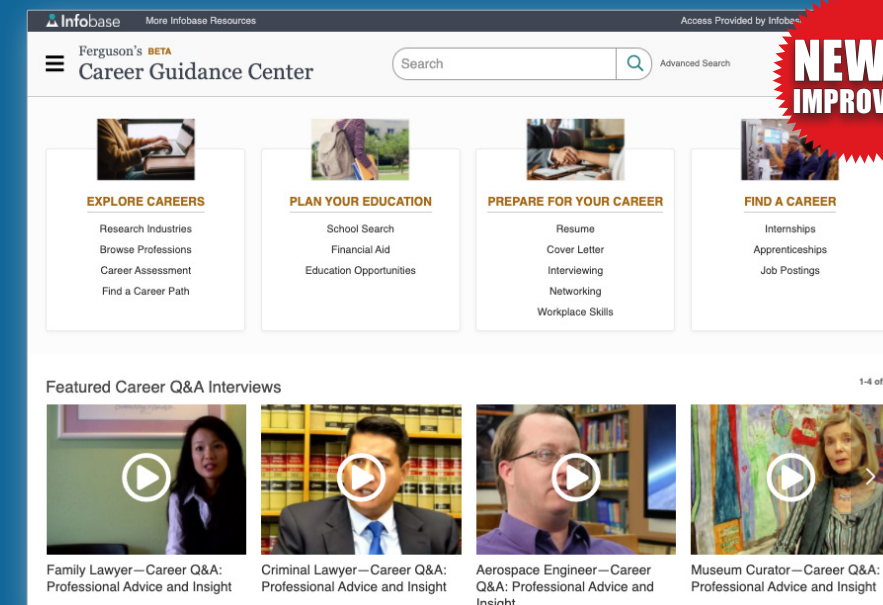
Infobase More Infobase Resources Access Provided by Infobas

Ferguson's BETA
Career Guidance Center

Search

Advanced Search

NEW
IMPROV

EXPLORE CAREERS
Research Industries
Browse Professions
Career Assessment
Find a Career Path

PLAN YOUR EDUCATION
School Search
Financial Aid
Education Opportunities

PREPARE FOR YOUR CAREER
Resume
Cover Letter
Interviewing
Networking
Workplace Skills

FIND A CAREER
Internships
Apprenticeships
Job Postings

Featured Career Q&A Interviews

1-4 of

Family Lawyer—Career Q&A: Professional Advice and Insight

Criminal Lawyer—Career Q&A: Professional Advice and Insight

Aerospace Engineer—Career Q&A: Professional Advice and Insight

Museum Curator—Career Q&A: Professional Advice and Insight